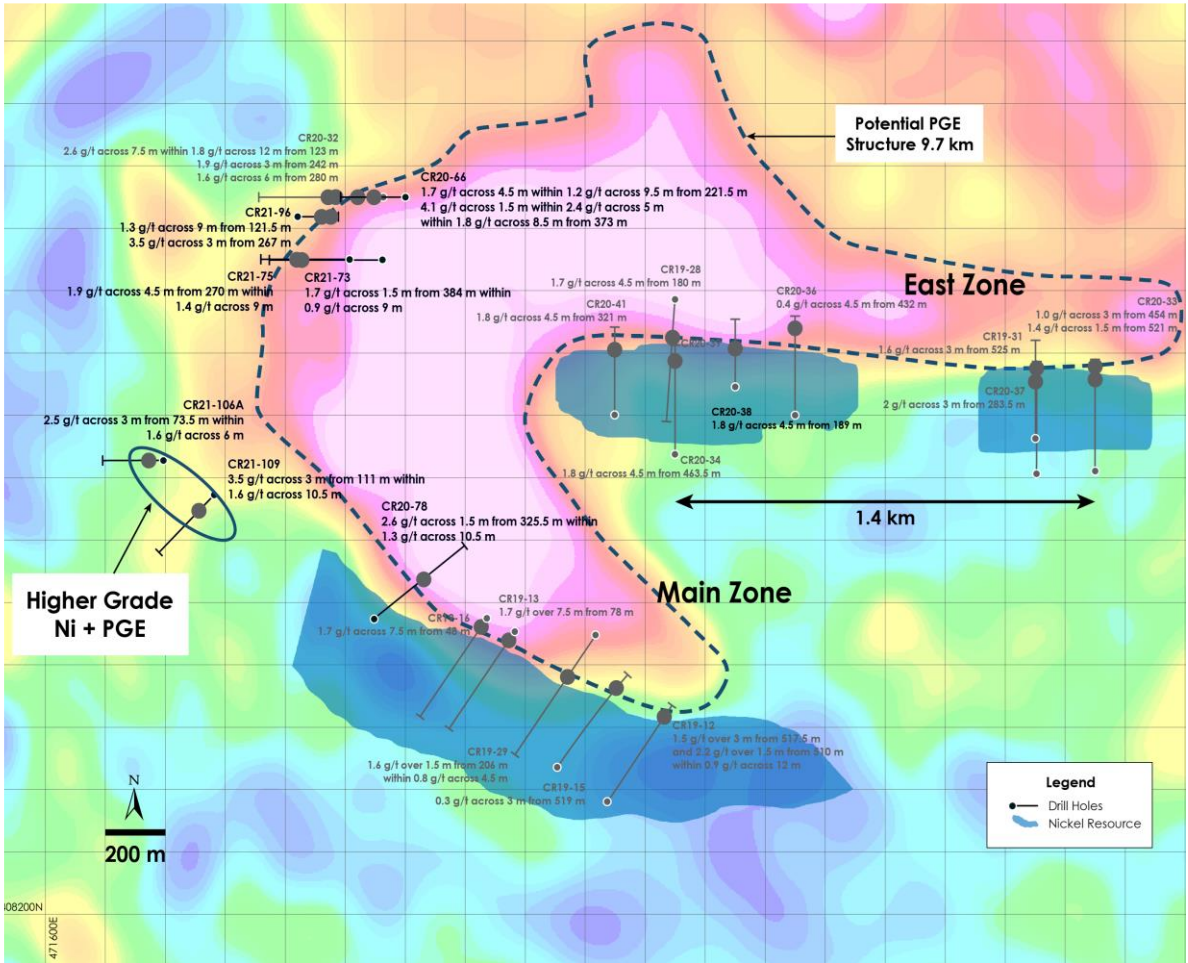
Potential PGE Structure 9.7 km

CR20-32
2.6 g/t across 7.5 m within 1.8 g/t across 12 m from 123 m
1.9 g/t across 3 m from 242 m
1.6 g/t across 6 m from 280 m

CR20-66
1.7 g/t across 4.5 m within 1.2 g/t across 9.5 m from 221.5 m
4.1 g/t across 1.5 m within 2.4 g/t across 5 m
within 1.8 g/t across 8.5 m from 373 m

CR21-96
1.3 g/t across 9 m from 121.5 m
3.5 g/t across 3 m from 267 m

CR21-75
1.9 g/t across 4.5 m from 270 m within
1.4 g/t across 9 m

CR21-73
1.7 g/t across 1.5 m from 384 m within
0.9 g/t across 9 m

CR19-28
1.7 g/t across 4.5 m from 180 m

CR20-41
1.8 g/t across 4.5 m from 321 m

CR20-36
0.4 g/t across 4.5 m from 432 m

East Zone

CR20-33
1.0 g/t across 3 m from 454 m
1.4 g/t across 1.5 m from 521 m

CR19-31
1.6 g/t across 3 m from 525 m

CR20-37
2 g/t across 3 m from 283.5 m

CR20-38
1.8 g/t across 4.5 m from 189 m

CR20-34
1.8 g/t across 4.5 m from 463.5 m

CR21-106A
2.5 g/t across 3 m from 73.5 m within
1.6 g/t across 6 m

CR21-109
3.5 g/t across 3 m from 111 m within
1.6 g/t across 10.5 m

CR20-78
2.6 g/t across 1.5 m from 325.5 m within
1.3 g/t across 10.5 m

1.4 km

Higher Grade Ni + PGE

Main Zone

CR19-16
1.7 g/t across 7.5 m from 48 m

CR19-13
1.7 g/t over 7.5 m from 78 m

CR19-12
1.5 g/t over 3 m from 517.5 m
and 2.2 g/t over 1.5 m from 510 m
within 0.9 g/t across 12 m

CR19-29
1.6 g/t over 1.5 m from 206 m
within 0.8 g/t across 4.5 m

CR19-15
0.3 g/t across 3 m from 519 m

N

200 m

Legend
Drill Holes
Nickel Resource

508200N
471600E